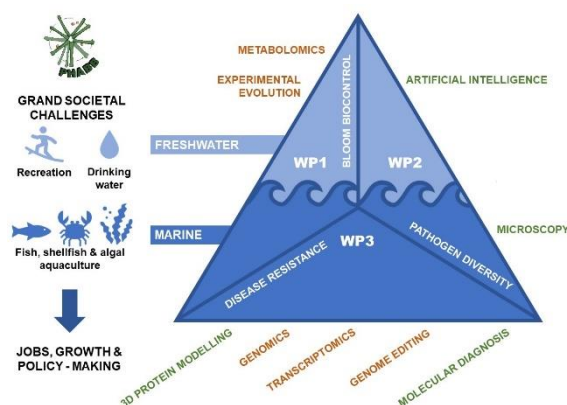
PHABB

GRAND SOCIETAL CHALLENGES

Recreation

Drinking water

Fish, shellfish & algal aquaculture

JOBS, GROWTH & POLICY - MAKING

METABOLOMICS

EXPERIMENTAL EVOLUTION

ARTIFICIAL INTELLIGENCE

FRESHWATER

WP1

BLOOM BIOCONTROL

WP2

MARINE

WP3

DISEASE RESISTANCE

PATHOGEN DIVERSITY

MICROSCOPY

3D PROTEIN MODELLING

GENOMICS

TRANSCRIPTOMICS

GENOME EDITING

MOLECULAR DIAGNOSIS